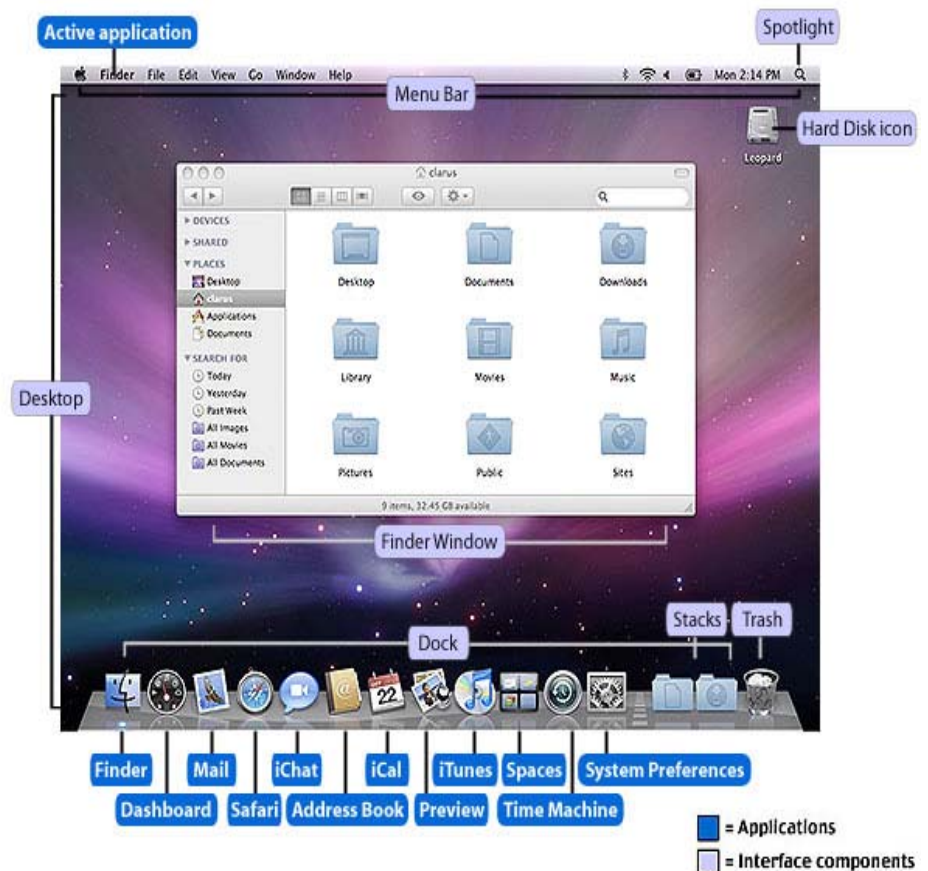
Active application

Spotlight

Finder File Edit View Go Window Help

Mon 2:14 PM

Menu Bar

Hard Disk icon

Leopard

clarus

DEVICES
SHARED
PLACES
Desktop
clarus
Applications
Documents
SEARCH FOR
Today
Yesterday
Past Week
All Images
All Movies
All Documents

Desktop
Documents
Downloads
Library
Movies
Music
Pictures
Public
Sites

9 items, 32.45 GB available

Desktop

Finder Window

Stacks

Trash

Dock

22

Finder

Dashboard

Mail

Safari

iChat

Address Book

iCal

Preview

iTunes

Spaces

Time Machine

System Preferences

= Applications

= Interface components